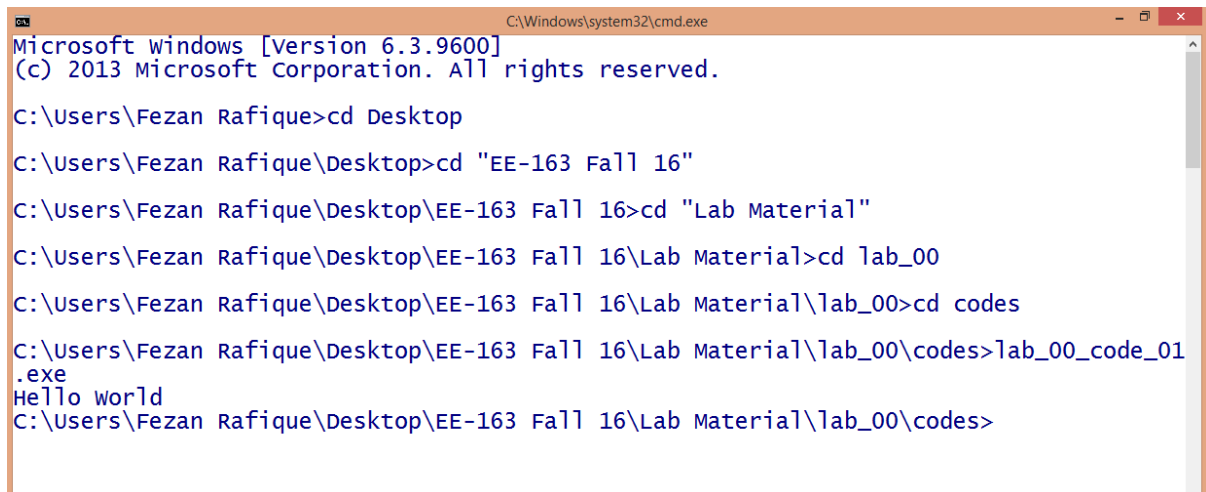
C:\Windows\system32\cmd.exe

Microsoft Windows [Version 6.3.9600]
(c) 2013 Microsoft Corporation. All rights reserved.

C:\Users\Fezan Rafique>cd Desktop

C:\Users\Fezan Rafique\Desktop>cd "EE-163 Fall 16"

C:\Users\Fezan Rafique\Desktop\EE-163 Fall 16>cd "Lab Material"

C:\Users\Fezan Rafique\Desktop\EE-163 Fall 16\Lab Material>cd lab_00

C:\Users\Fezan Rafique\Desktop\EE-163 Fall 16\Lab Material\lab_00>cd codes

C:\Users\Fezan Rafique\Desktop\EE-163 Fall 16\Lab Material\lab_00\codes>lab_00_code_01.exe
Hello World
C:\Users\Fezan Rafique\Desktop\EE-163 Fall 16\Lab Material\lab_00\codes>